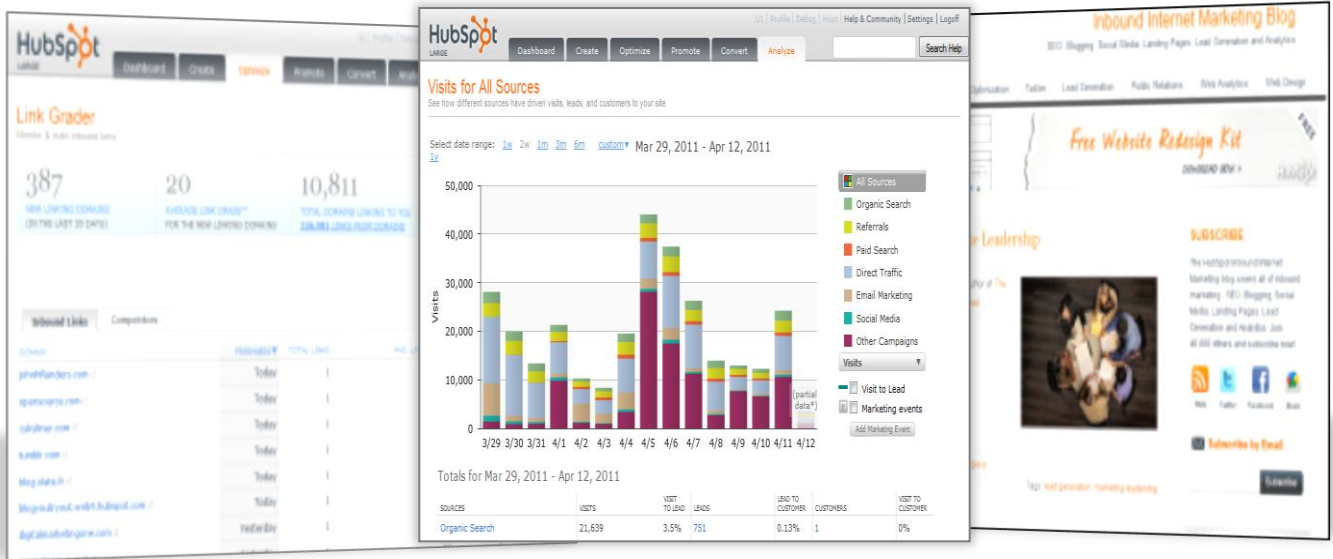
HubSpot
LARGE

Dashboard Create Optimize Promote Convert Analyze

Link Grader

387
NEW LINKING DOMAINS
(IN THE LAST 30 DAYS)

20
AVERAGE LINK GRADE
FOR THE NEW LINKING DOMAINS

10,811
TOTAL DOMAINS LINKING TO YOU

Inbound Links Competitors

DOMAIN

johnhflanders.com
Today
Today
Today
Today
Today
Today
Yesterday

HubSpot
LARGE

Profile | Debug | Host | Help & Community | Settings | Logoff

Dashboard Create Optimize Promote Convert Analyze

Search Help

Visits for All Sources
See how different sources have driven visits, leads, and customers to your site

Select date range: 1w 2w 1m 3m 6m custom▾ 1y Mar 29, 2011 - Apr 12, 2011

50,000
40,000
30,000
20,000
10,000
0

Visits

3/29 3/30 3/31 4/1 4/2 4/3 4/4 4/5 4/6 4/7 4/8 4/9 4/10 4/11 4/12

(partial date*)

All Sources
Organic Search
Referrals
Paid Search
Direct Traffic
Email Marketing
Social Media
Other Campaigns

Visits ▾

Visit to Lead
Marketing events
Add Marketing Event

Totals for Mar 29, 2011 - Apr 12, 2011

| SOURCES | VISITS | VISIT TO LEAD | LEADS | LEAD TO CUSTOMER | CUSTOMERS | VISIT TO CUSTOMER |
|---|---|---|---|---|---|---|
| Organic Search | 21,639 | 3.5% | 751 | 0.13% | 1 | 0% |

Inbound Internet Marketing Blog
SEO, Blogging, Social Media, Landing Pages, Lead Generation and Analytics

Optimization Twitter Lead Generation Public Relations Web Analytics Web Design

Free Website Redesign Kit
DOWNLOAD NOW >
FREE

Leadership

SUBSCRIBE

The HubSpot Inbound Internet Marketing blog covers all of inbound marketing - SEO, Blogging, Social Media, Landing Pages, Lead Generation and Analytics. Join 40,000 others and subscribe now!

Web Twitter Facebook Buzz

Subscribe by Email

Subscribe